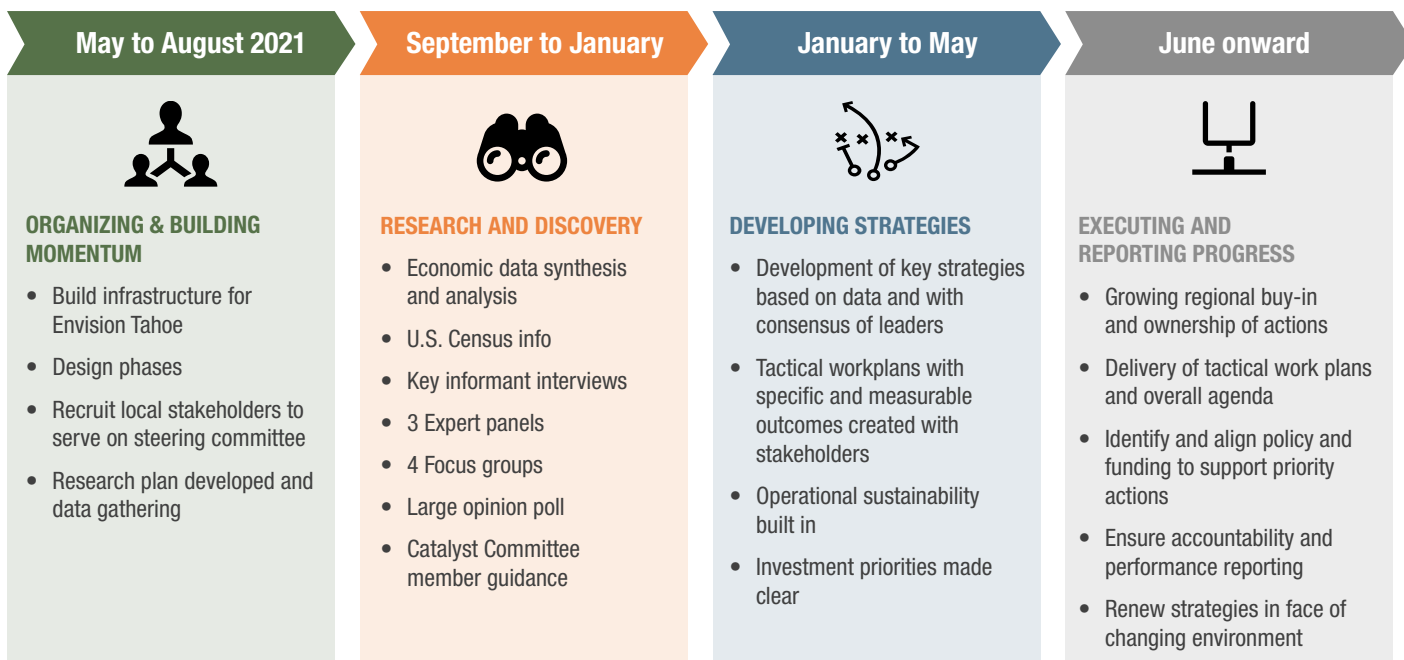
May to August 2021

ORGANIZING & BUILDING MOMENTUM

- Build infrastructure for Envision Tahoe
- Design phases
- Recruit local stakeholders to serve on steering committee
- Research plan developed and data gathering

September to January

RESEARCH AND DISCOVERY

- Economic data synthesis and analysis
- U.S. Census info
- Key informant interviews
- 3 Expert panels
- 4 Focus groups
- Large opinion poll
- Catalyst Committee member guidance

January to May

DEVELOPING STRATEGIES

- Development of key strategies based on data and with consensus of leaders
- Tactical workplans with specific and measurable outcomes created with stakeholders
- Operational sustainability built in
- Investment priorities made clear

June onward

EXECUTING AND REPORTING PROGRESS

- Growing regional buy-in and ownership of actions
- Delivery of tactical work plans and overall agenda
- Identify and align policy and funding to support priority actions
- Ensure accountability and performance reporting
- Renew strategies in face of changing environment